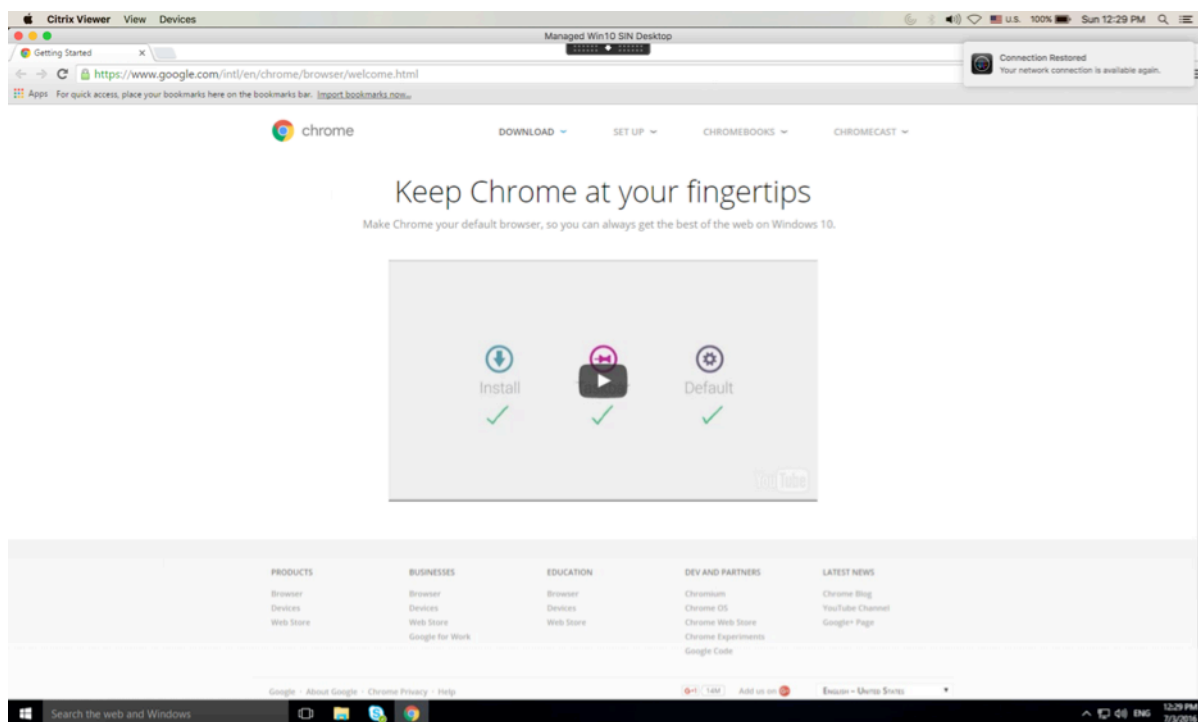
Citrix Viewer View Devices

U.S. 100% Sun 12:29 PM

Managed Win10 SIN Desktop

Getting Started

https://www.google.com/intl/en/chrome/browser/welcome.html

Apps For quick access, place your bookmarks here on the bookmarks bar. Import bookmarks now...

Connection Restored
Your network connection is available again.

chrome

DOWNLOAD SET UP CHROMEBOOKS CHROMECAST

Keep Chrome at your fingertips

Make Chrome your default browser, so you can always get the best of the web on Windows 10.

Install

Default

YouTube

PRODUCTS
Browser
Devices
Web Store

BUSINESSES
Browser
Devices
Web Store
Google for Work

EDUCATION
Browser
Devices
Web Store

DEV AND PARTNERS
Chromium
Chrome OS
Chrome Web Store
Chrome Experiments
Google Code

LATEST NEWS
Chrome Blog
YouTube Channel
Google+ Page

Google · About Google · Chrome Privacy · Help

G+1 14M Add us on

English – United States

Search the web and Windows

ENG 12:29 PM 7/3/2016